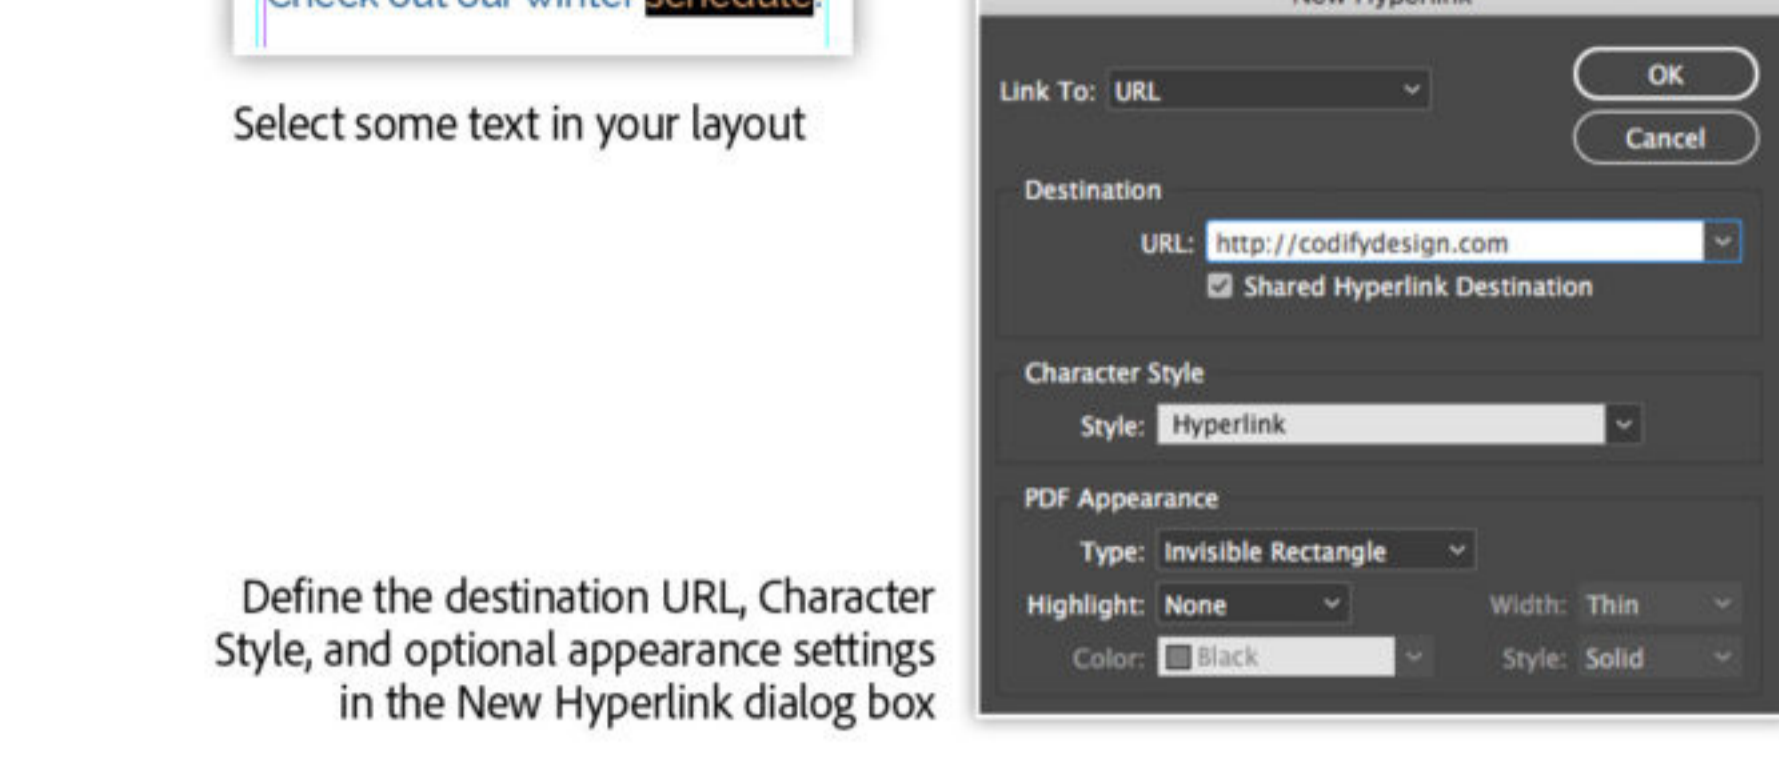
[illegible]

Select some text in your layout

Define the destination URL, Character Style, and optional appearance settings in the New Hyperlink dialog box

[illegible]

Link To: URL

OK

Cancel

Destination

URL: http://codifydesign.com

Shared Hyperlink Destination

Character Style

Style: Hyperlink

PDF Appearance

Type: Invisible Rectangle

Highlight: None

Width: Thin

Color: Black

Style: Solid